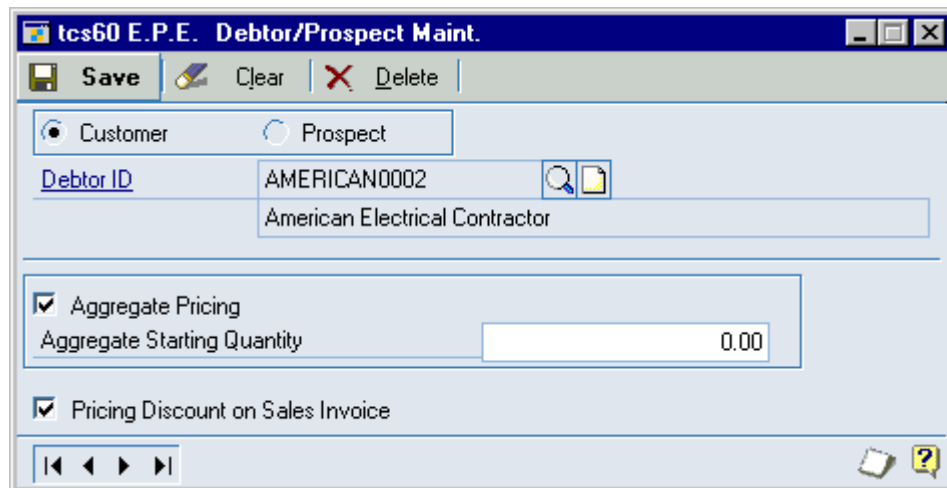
tcs60 E.P.E. Debtor/Prospect Maint.

Save Clear Delete

Customer Prospect

Debtor ID AMERICAN0002

American Electrical Contractor

Aggregate Pricing

Aggregate Starting Quantity 0.00

Pricing Discount on Sales Invoice